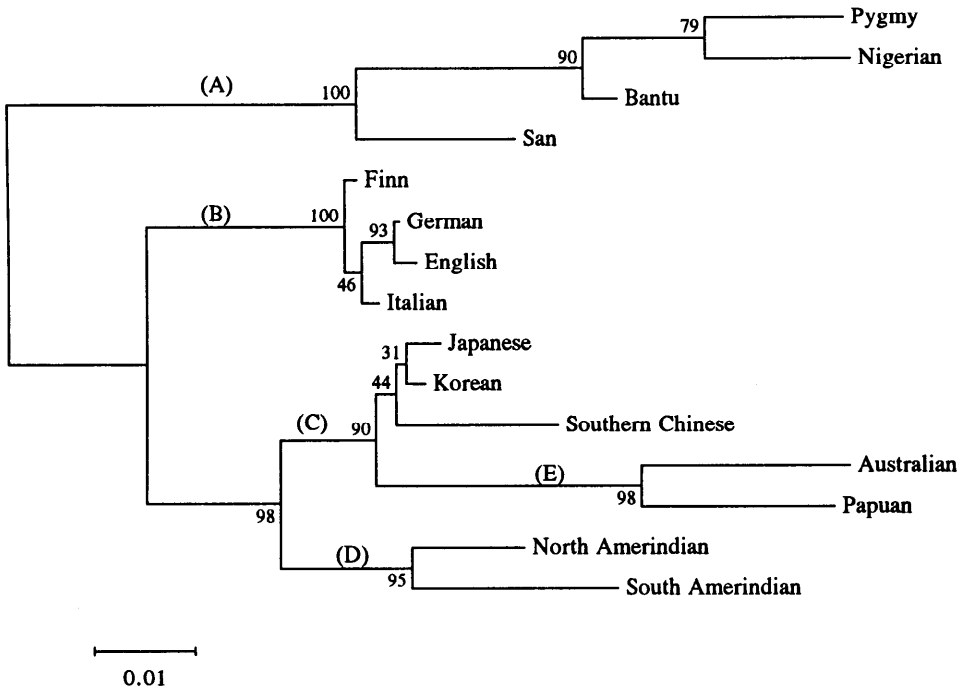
79
Pygmy
90
Nigerian
(A)
100
Bantu
San
Finn
(B)
100
93
German
English
46
Italian
31
Japanese
44
Korean
(C)
90
Southern Chinese
Australian
(E)
98
Papuan
98
(D)
North Amerindian
95
South Amerindian
0.01